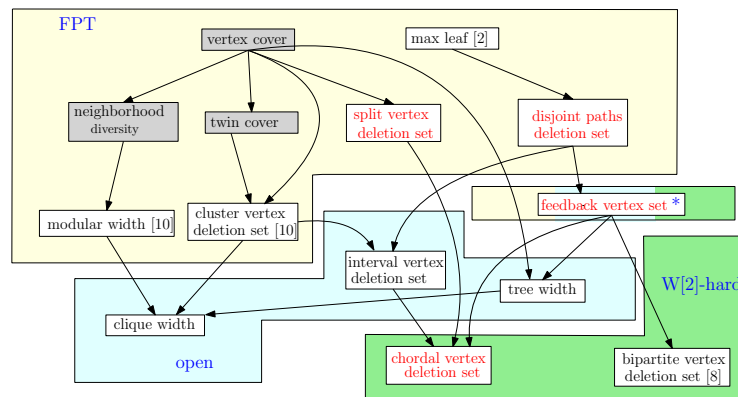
FPT

vertex cover

max leaf [2]

neighborhood diversity

twin cover

split vertex deletion set

disjoint paths deletion set

feedback vertex set *

modular width [10]

cluster vertex deletion set [10]

interval vertex deletion set

tree width

W[2]-hard

clique width

open

chordal vertex deletion set

bipartite vertex deletion set [8]